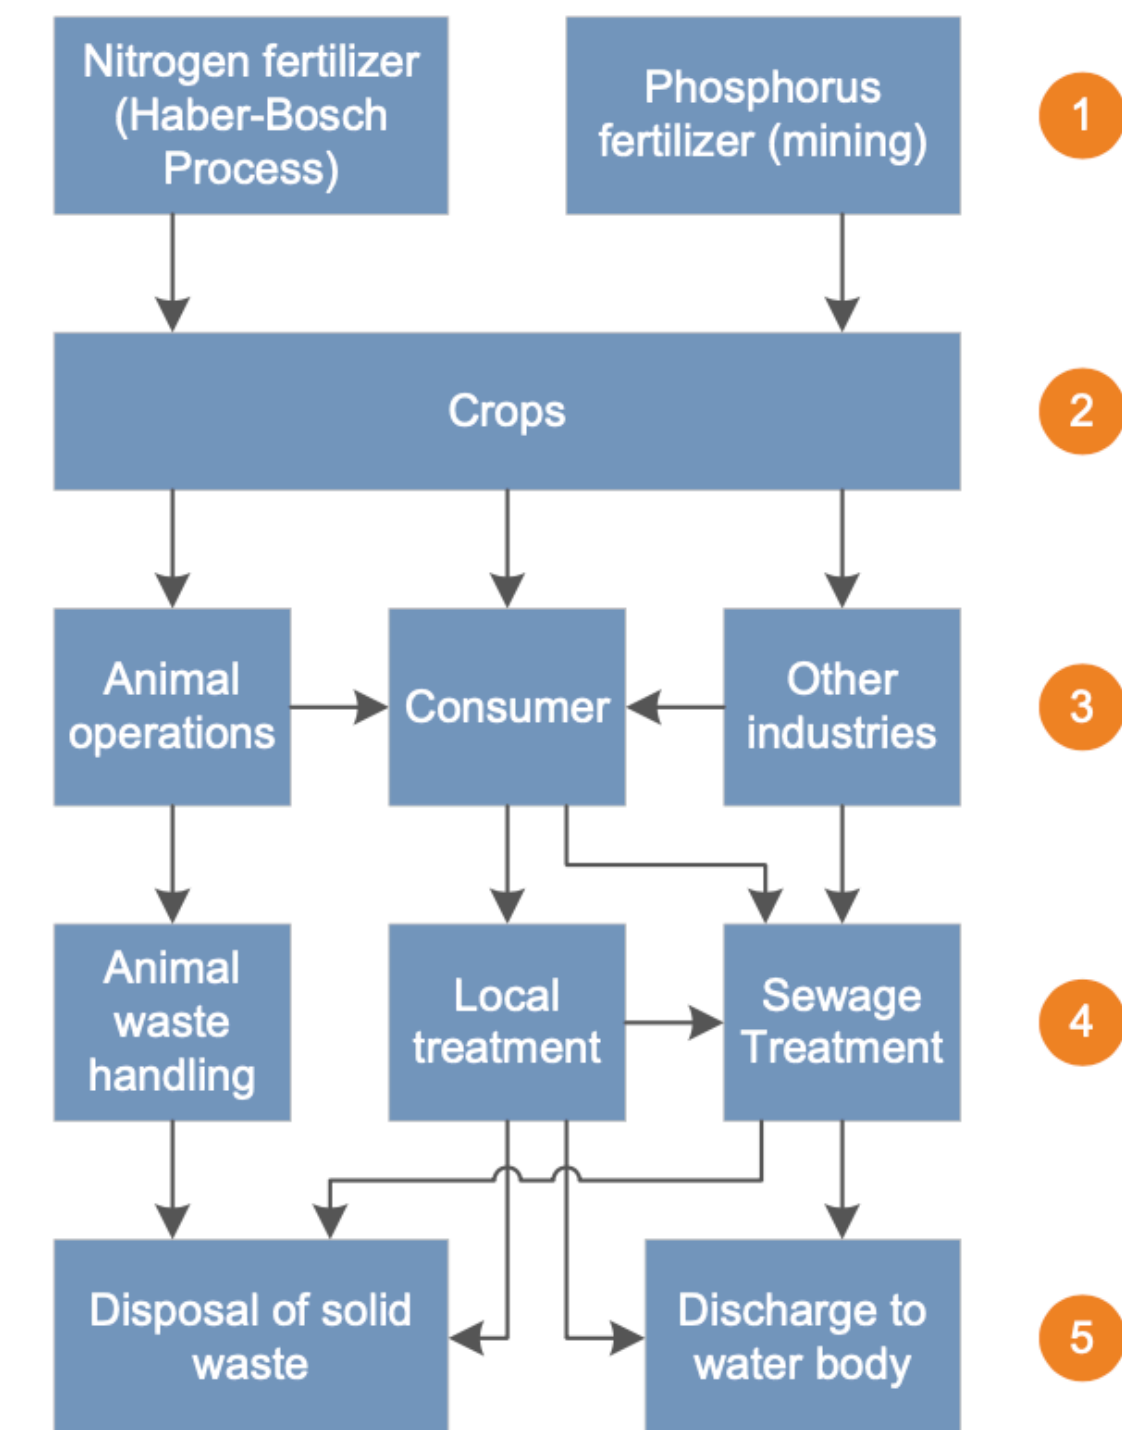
Nitrogen fertilizer (Haber-Bosch Process)

Phosphorus fertilizer (mining)

1

Crops

2

Animal operations

Consumer

Other industries

3

Animal waste handling

Local treatment

Sewage Treatment

4

Disposal of solid waste

Discharge to water body

5